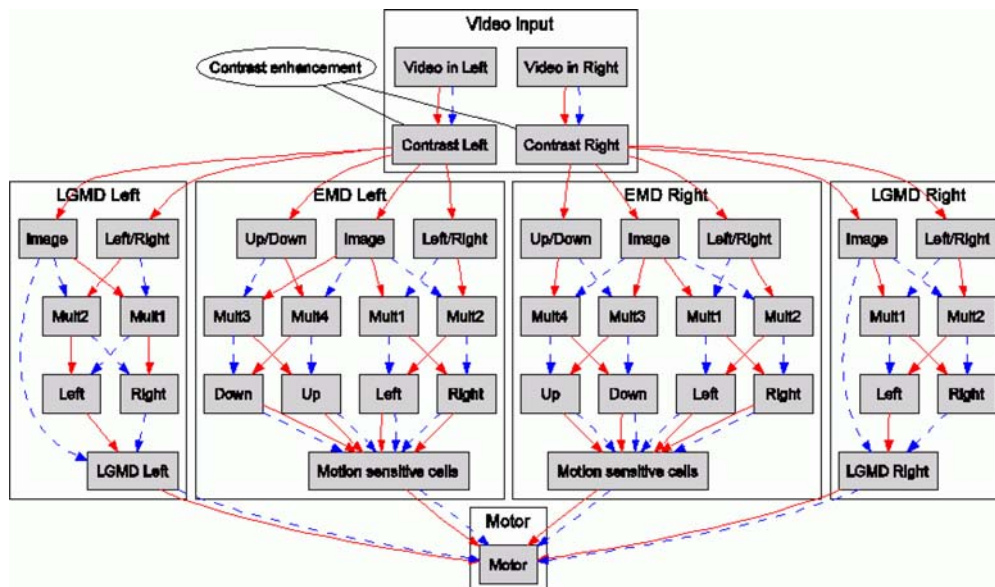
Video Input

Video in Left

Video in Right

Contrast enhancement

Contrast Left

Contrast Right

LGMD Left

Image

Left/Right

Mult2

Mult1

Left

Right

LGMD Left

EMD Left

Up/Down

Image

Left/Right

Mult3

Mult4

Mult1

Mult2

Down

Up

Left

Right

Motion sensitive cells

EMD Right

Up/Down

Image

Left/Right

Mult4

Mult3

Mult1

Mult2

Up

Down

Left

Right

Motion sensitive cells

LGMD Right

Image

Left/Right

Mult1

Mult2

Left

Right

LGMD Right

Motor

Motor